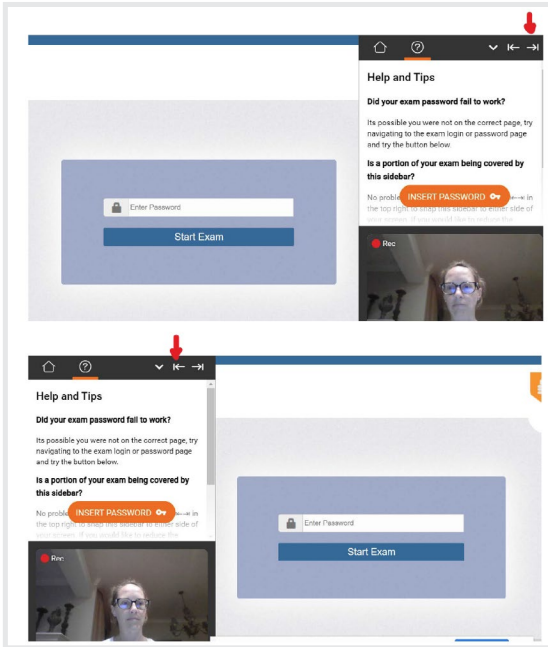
Enter Password

Start Exam

Help and Tips

Did your exam password fail to work?

Its possible you were not on the correct page, try navigating to the exam login or password page and try the button below.

Is a portion of your exam being covered by this sidebar?

No probl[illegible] INSERT PASSWORD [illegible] in the top right to snap this sidebar to either side of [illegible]

Rec

Help and Tips

Did your exam password fail to work?

Its possible you were not on the correct page, try navigating to the exam login or password page and try the button below.

Is a portion of your exam being covered by this sidebar?

No probl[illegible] INSERT PASSWORD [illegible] in the top right to snap this sidebar to either side of your screen. If you would like to reduce the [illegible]

Rec

Enter Password

Start Exam